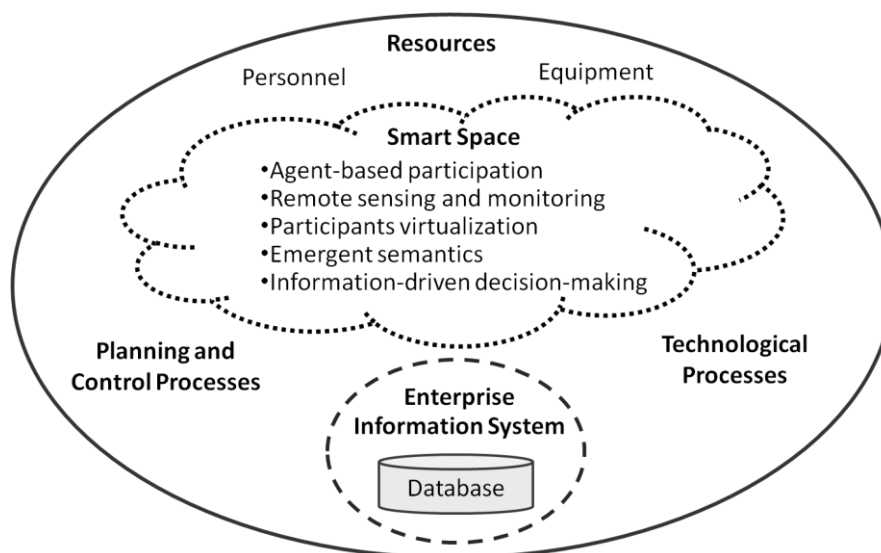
Resources

Personnel

Equipment

Smart Space

•Agent-based participation
•Remote sensing and monitoring
•Participants virtualization
•Emergent semantics
•Information-driven decision-making

Planning and Control Processes

Technological Processes

Enterprise Information System

Database